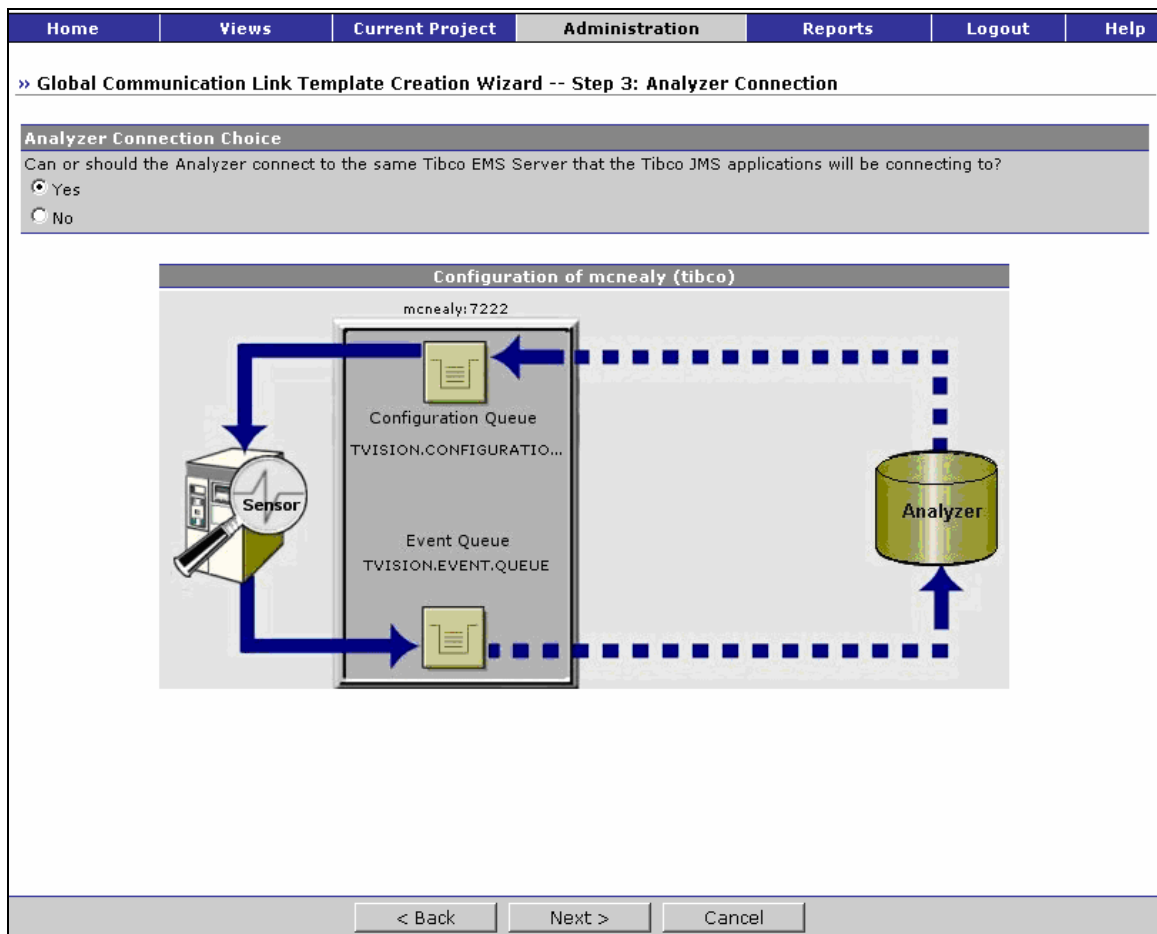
Home | Views | Current Project | Administration | Reports | Logout | Help

» Global Communication Link Template Creation Wizard -- Step 3: Analyzer Connection

Analyzer Connection Choice

Can or should the Analyzer connect to the same Tibco EMS Server that the Tibco JMS applications will be connecting to?

Yes

No

Configuration of mcnealy (tibco)

mcnealy:7222

Configuration Queue

TVISION.CONFIGURATIO...

Sensor

Event Queue

TVISION.EVENT.QUEUE

Analyzer

< Back Next > Cancel